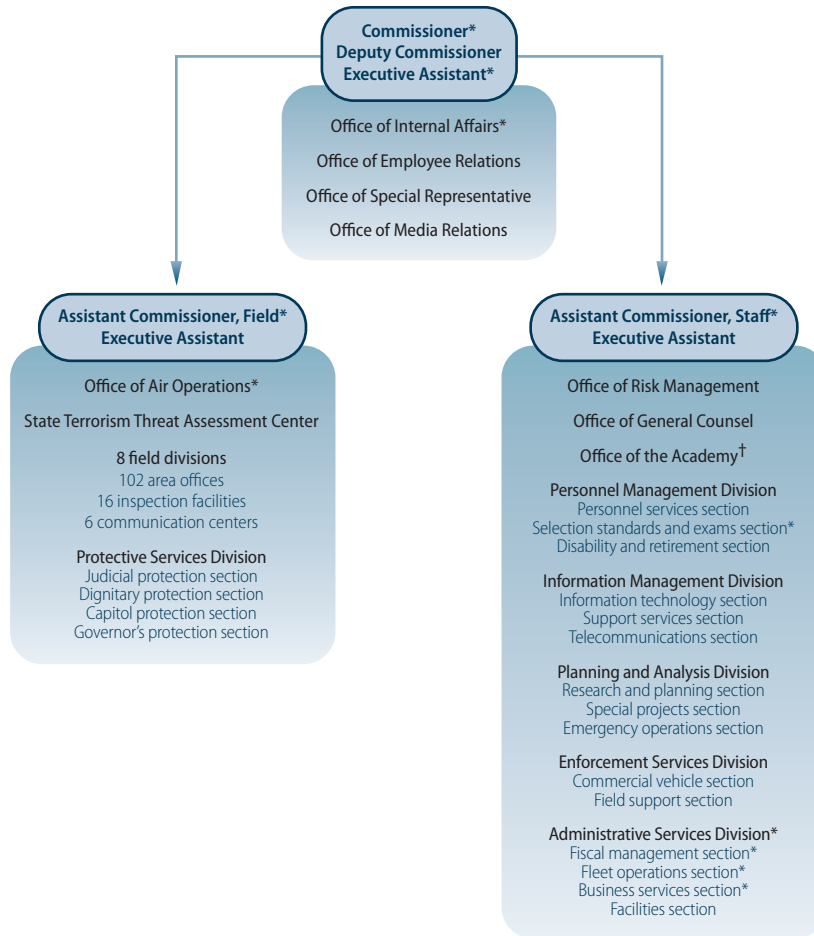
Commissioner*
Deputy Commissioner
Executive Assistant*

Office of Internal Affairs*

Office of Employee Relations

Office of Special Representative

Office of Media Relations

Assistant Commissioner, Field*
Executive Assistant

Office of Air Operations*

State Terrorism Threat Assessment Center

8 field divisions
102 area offices
16 inspection facilities
6 communication centers

Protective Services Division
Judicial protection section
Dignitary protection section
Capitol protection section
Governor's protection section

Assistant Commissioner, Staff*
Executive Assistant

Office of Risk Management

Office of General Counsel

Office of the Academy$^{\dagger}$

Personnel Management Division
Personnel services section
Selection standards and exams section*
Disability and retirement section

Information Management Division
Information technology section
Support services section
Telecommunications section

Planning and Analysis Division
Research and planning section
Special projects section
Emergency operations section

Enforcement Services Division
Commercial vehicle section
Field support section

Administrative Services Division*
Fiscal management section*
Fleet operations section*
Business services section*
Facilities section